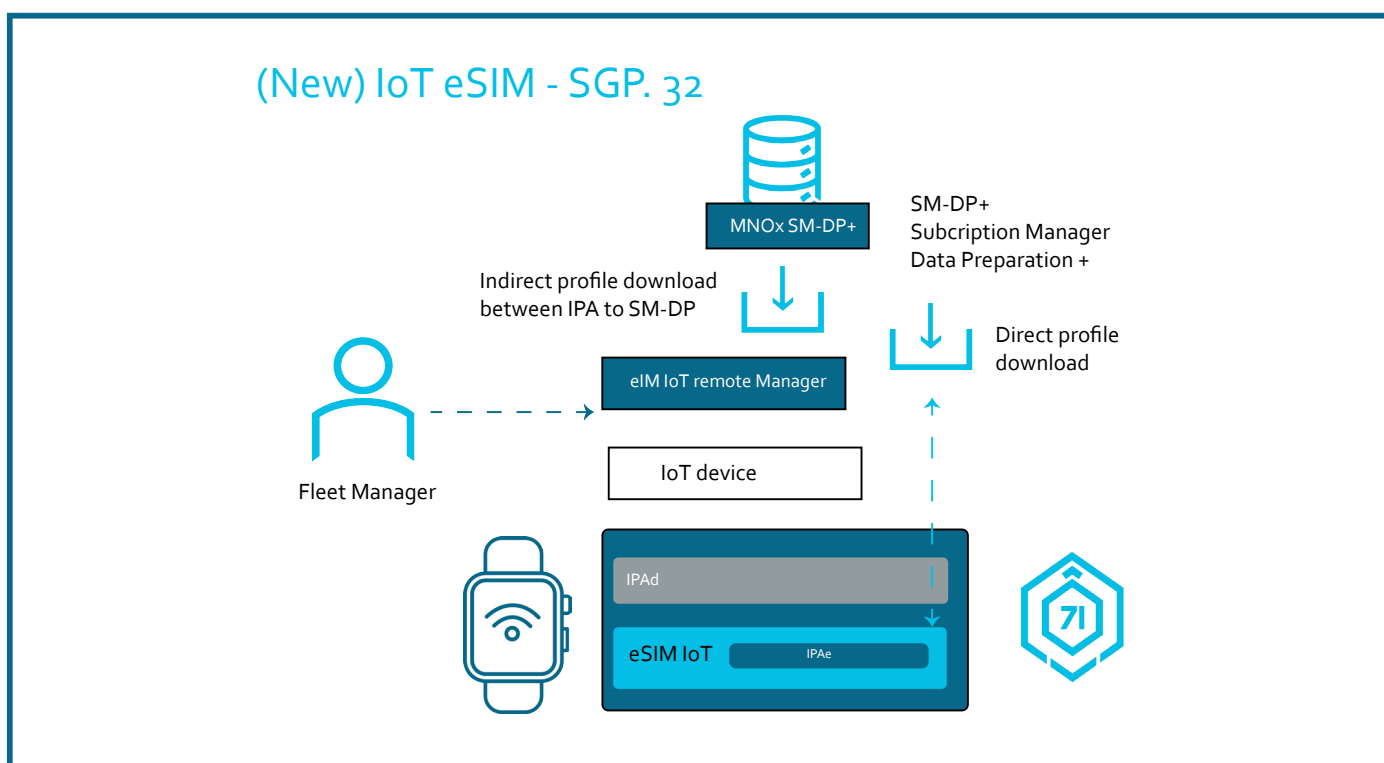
(New) IoT eSIM - SGP. 32

MNOx SM-DP+

SM-DP+
Subcription Manager
Data Preparation +

Indirect profile download between IPA to SM-DP

Direct profile download

eIM IoT remote Manager

IoT device

Fleet Manager

IPAd

eSIM IoT

IPAe

71